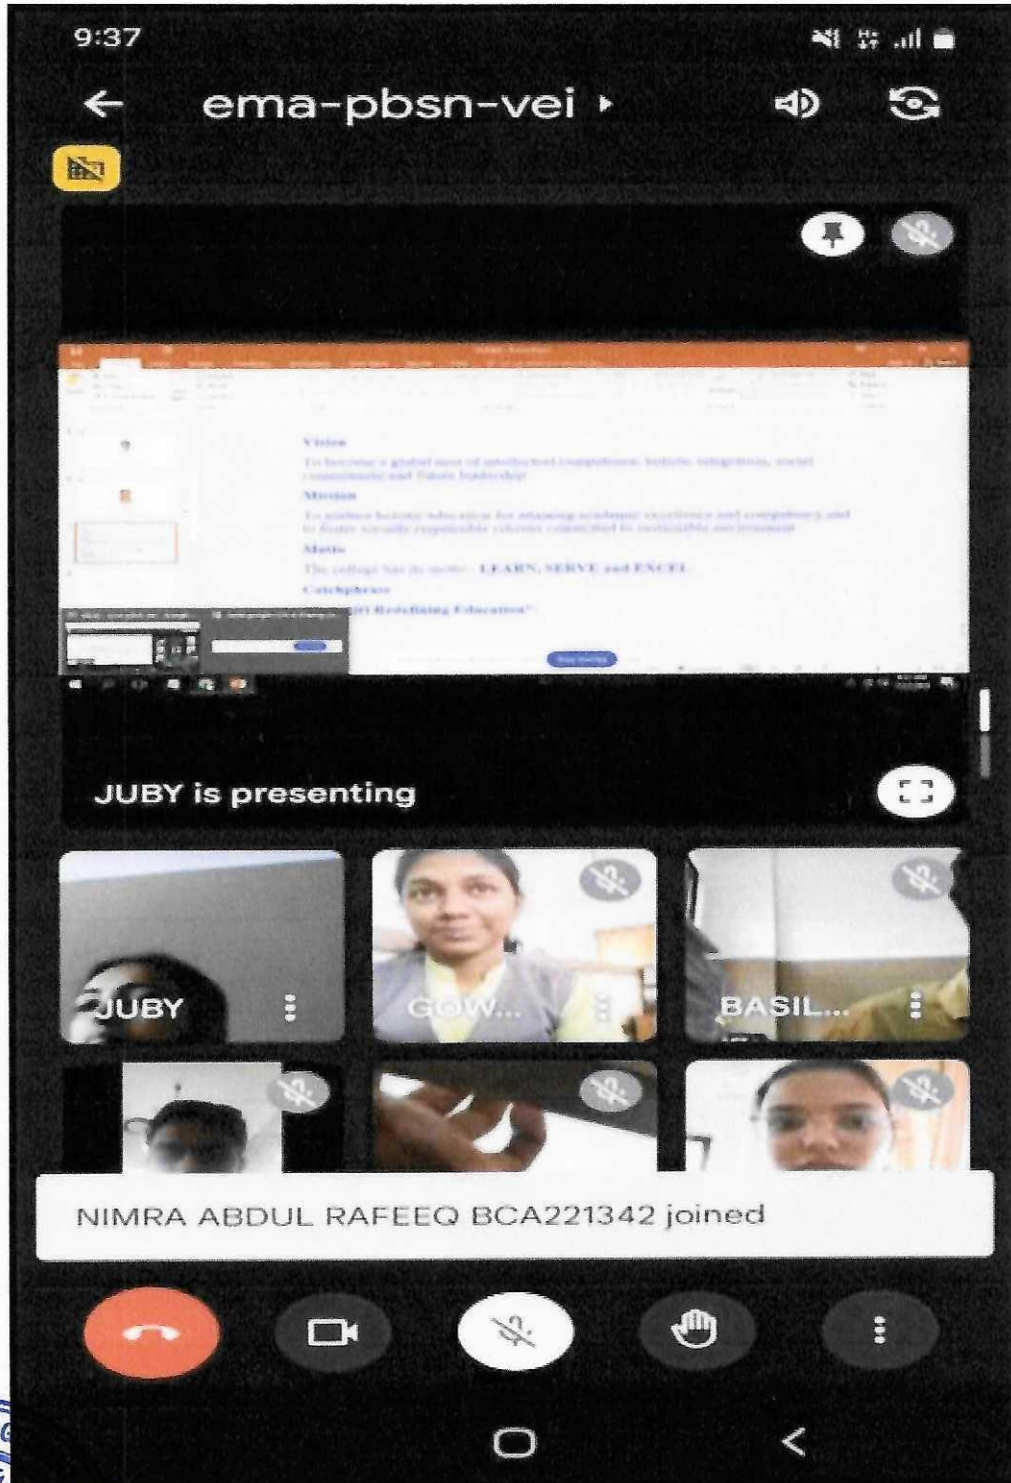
9:37

ema-pbsn-vei

Vision

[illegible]

Mission

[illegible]

Motto

The college has its motto: LEARN, SERVE and EXCEL

Catchphrase

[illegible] Redefining Education"

JUBY is presenting

JUBY

GOW...

BASIL...

NIMRA ABDUL RAFEEQ BCA221342 joined